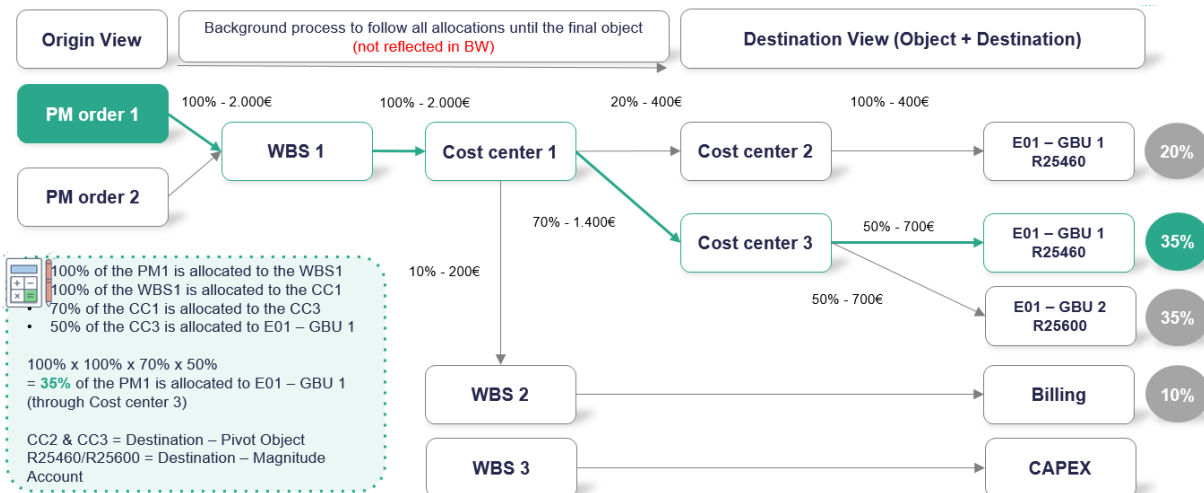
Origin View

Background process to follow all allocations until the final object
(not reflected in BW)

Destination View (Object + Destination)

PM order 1

100% - 2.000€

100% - 2.000€

20% - 400€

100% - 400€

WBS 1

Cost center 1

Cost center 2

E01 – GBU 1
R25460

20%

PM order 2

70% - 1.400€

Cost center 3

50% - 700€

E01 – GBU 1
R25460

35%

• 100% of the PM1 is allocated to the WBS1
• 100% of the WBS1 is allocated to the CC1
• 70% of the CC1 is allocated to the CC3
• 50% of the CC3 is allocated to E01 – GBU 1

100% x 100% x 70% x 50%
= **35%** of the PM1 is allocated to E01 – GBU 1 (through Cost center 3)

CC2 & CC3 = Destination – Pivot Object
R25460/R25600 = Destination – Magnitude Account

10% - 200€

50% - 700€

E01 – GBU 2
R25600

35%

WBS 2

Billing

10%

WBS 3

CAPEX